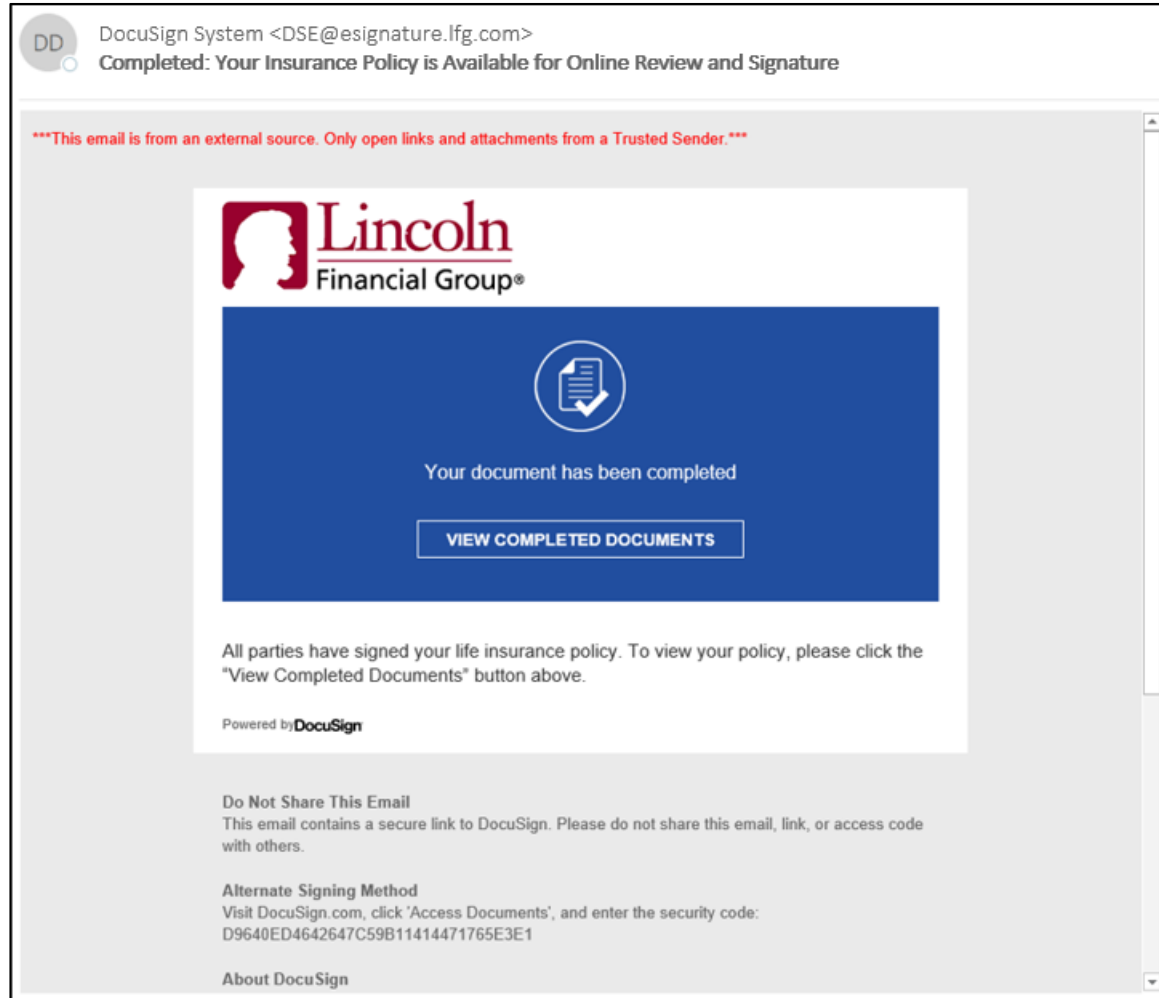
DD

DocuSign System <DSE@esignature.lfg.com>

Completed: Your Insurance Policy is Available for Online Review and Signature

***This email is from an external source. Only open links and attachments from a Trusted Sender.***

Lincoln Financial Group®

Your document has been completed

VIEW COMPLETED DOCUMENTS

All parties have signed your life insurance policy. To view your policy, please click the "View Completed Documents" button above.

Powered by DocuSign

Do Not Share This Email
This email contains a secure link to DocuSign. Please do not share this email, link, or access code with others.

Alternate Signing Method
Visit DocuSign.com, click 'Access Documents', and enter the security code: D9640ED4642647C59B11414471765E3E1

About DocuSign